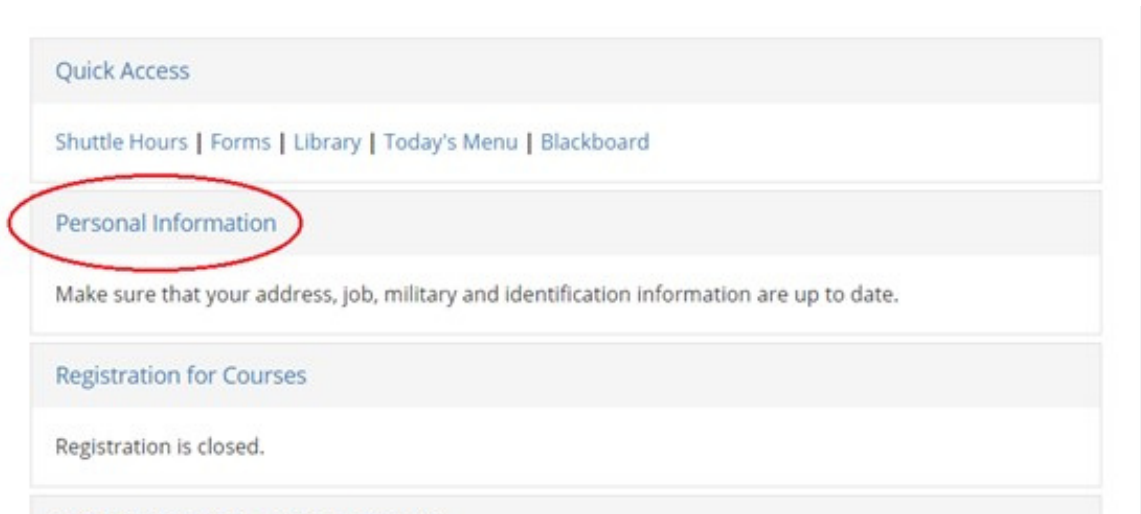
Quick Access

Shuttle Hours | Forms | Library | Today's Menu | Blackboard

Personal Information

Make sure that your address, job, military and identification information are up to date.

Registration for Courses

Registration is closed.